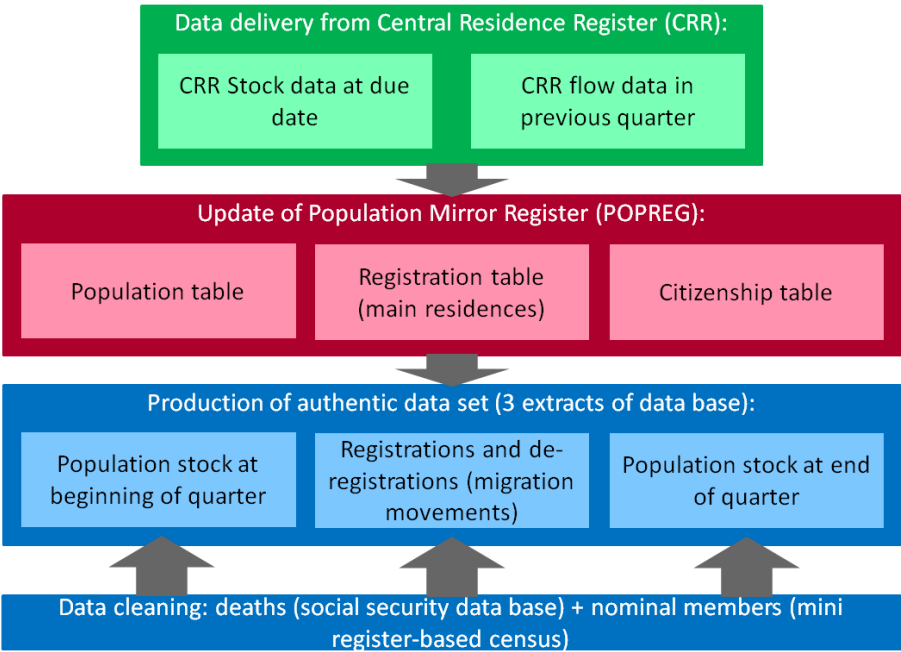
Data delivery from Central Residence Register (CRR):

CRR Stock data at due date

CRR flow data in previous quarter

Update of Population Mirror Register (POPREG):

Population table

Registration table (main residences)

Citizenship table

Production of authentic data set (3 extracts of data base):

Population stock at beginning of quarter

Registrations and de-registrations (migration movements)

Population stock at end of quarter

Data cleaning: deaths (social security data base) + nominal members (mini register-based census)